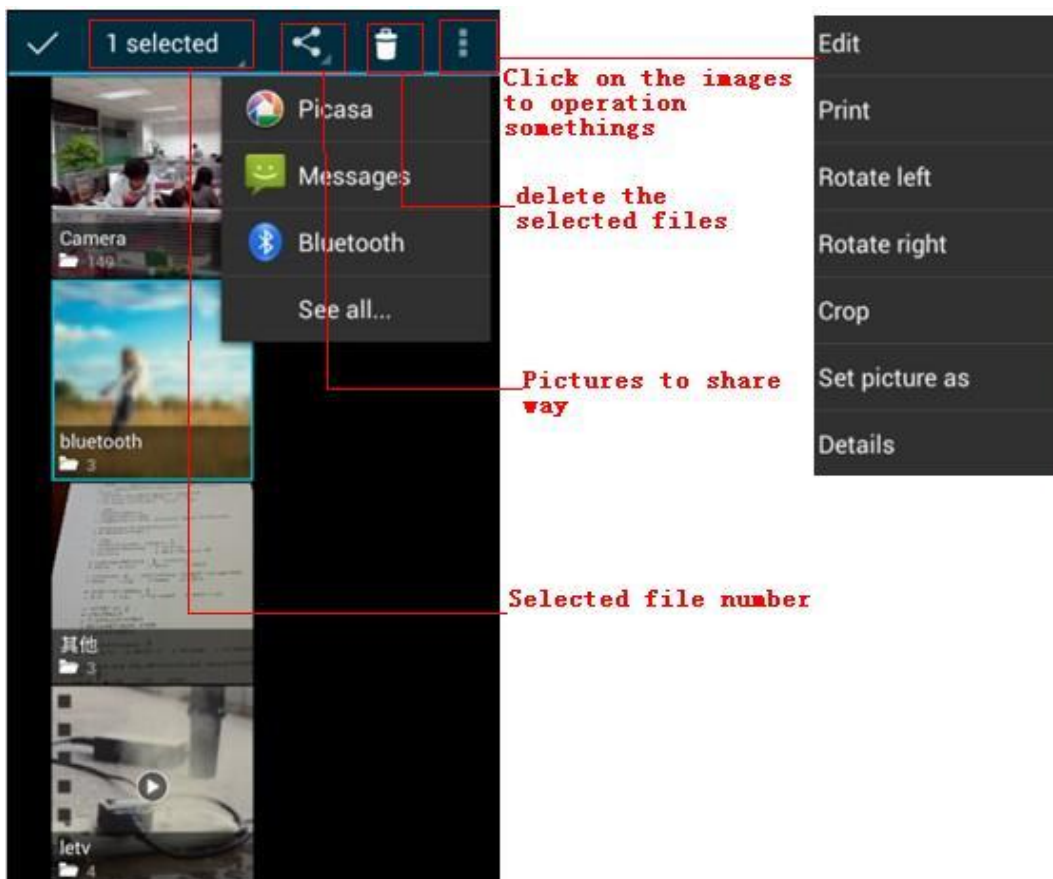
1 selected

Picasa

Messages

Bluetooth

See all...

Camera
149

bluetooth
3

其他
3

letv
4

Click on the images to operation somethings

delete the selected files

Pictures to share way

Selected file number

Edit

Print

Rotate left

Rotate right

Crop

Set picture as

Details